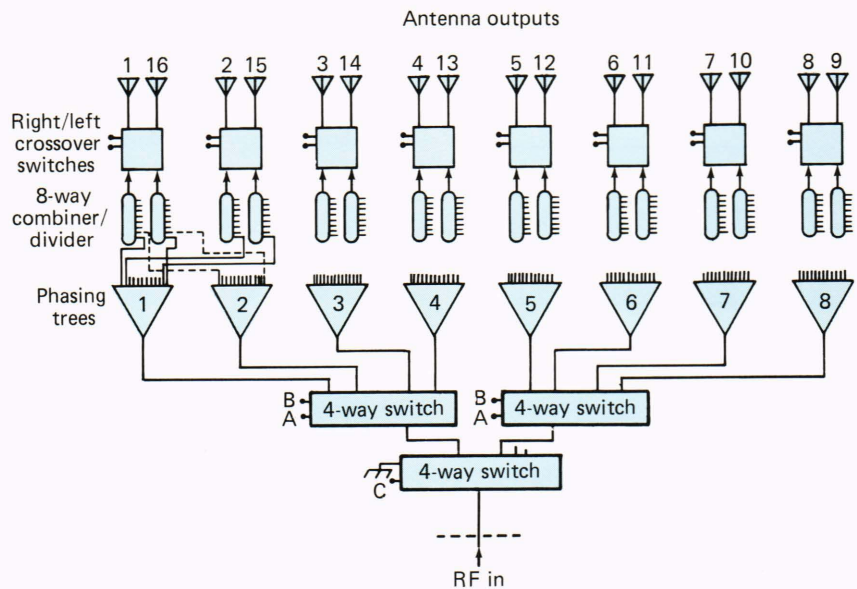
Antenna outputs

1 16 2 15 3 14 4 13 5 12 6 11 7 10 8 9

Right/left crossover switches

8-way combiner/ divider

Phasing trees

1 2 3 4 5 6 7 8

B A 4-way switch

B A 4-way switch

C 4-way switch

RF in